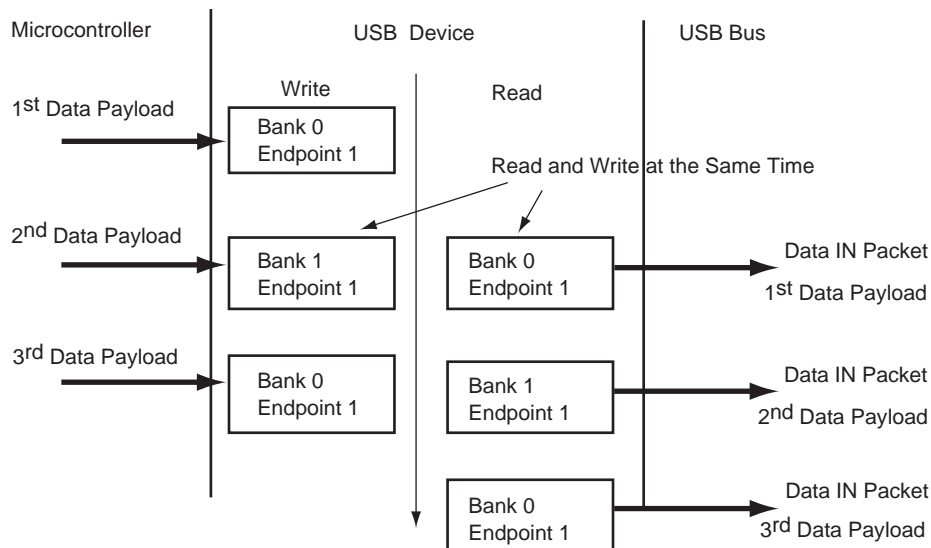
Microcontroller

USB Device

USB Bus

Write

Read

1st Data Payload

Bank 0
Endpoint 1

Read and Write at the Same Time

2nd Data Payload

Bank 1
Endpoint 1

Bank 0
Endpoint 1

Data IN Packet
1st Data Payload

3rd Data Payload

Bank 0
Endpoint 1

Bank 1
Endpoint 1

Data IN Packet
2nd Data Payload

Bank 0
Endpoint 1

Data IN Packet
3rd Data Payload